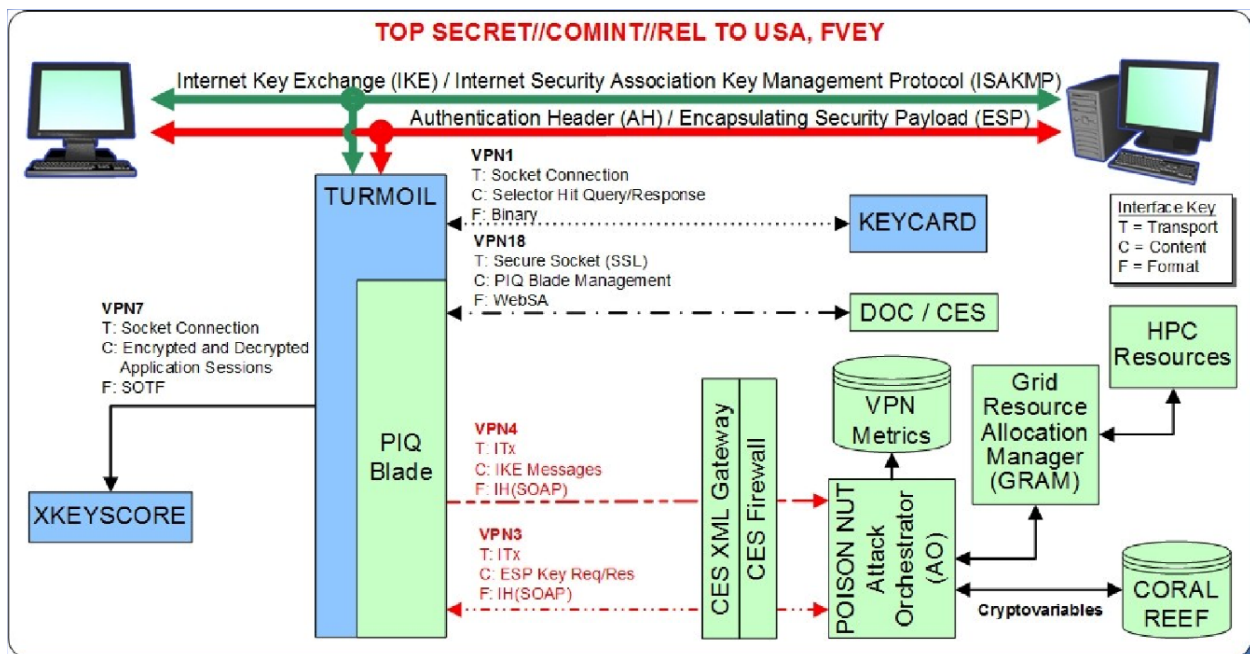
TOP SECRET//COMINT//REL TO USA, FVEY

Internet Key Exchange (IKE) / Internet Security Association Key Management Protocol (ISAKMP)

Authentication Header (AH) / Encapsulating Security Payload (ESP)

VPN1
T: Socket Connection
C: Selector Hit Query/Response
F: Binary

TURMOIL

KEYCARD

Interface Key
T = Transport
C = Content
F = Format

VPN18
T: Secure Socket (SSL)
C: PIQ Blade Management
F: WebSA

VPN7
T: Socket Connection
C: Encrypted and Decrypted Application Sessions
F: SOTF

DOC / CES

HPC Resources

VPN Metrics

Grid Resource Allocation Manager (GRAM)

PIQ Blade

VPN4
T: ITx
C: IKE Messages
F: IH(SOAP)

CES XML Gateway

CES Firewall

XKEYSCORE

POISON NUT Attack Orchestrator (AO)

VPN3
T: ITx
C: ESP Key Req/Res
F: IH(SOAP)

Cryptovariables

CORAL REEF